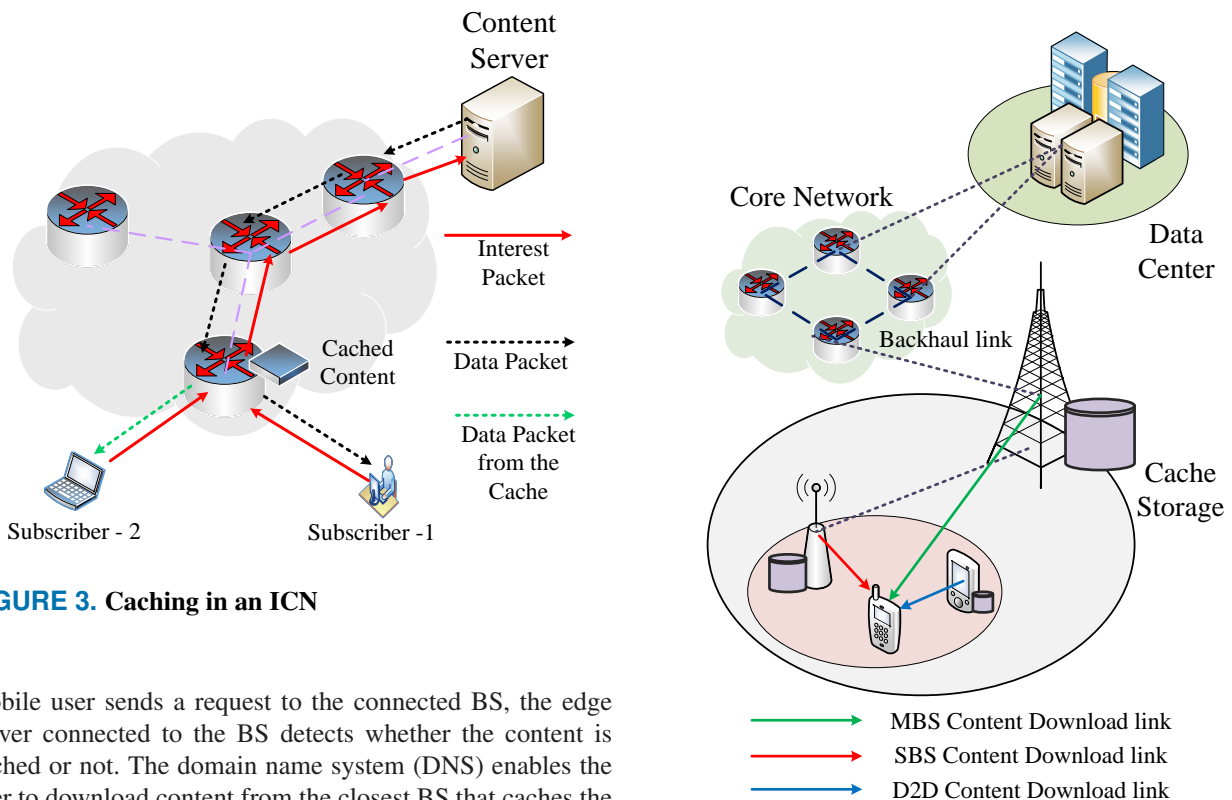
Content Server

Interest Packet

Data Packet

Data Packet from the Cache

Cached Content

Subscriber - 2

Subscriber -1

GURE 3. Caching in an ICN

obile user sends a request to the connected BS, the edge ver connected to the BS detects whether the content is ched or not. The domain name system (DNS) enables the r to download content from the closest BS that caches the

Core Network

Data Center

Backhaul link

Cache Storage

MBS Content Download link

SBS Content Download link

D2D Content Download link